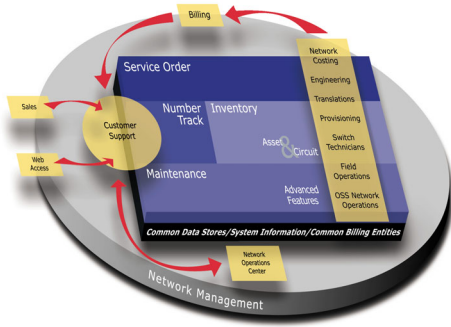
Billing

Service Order

Network Costing

Engineering

Translations

Provisioning

Switch Technicians

Field Operations

OSS Network Operations

Sales

Customer Support

Web Access

Number Track

Inventory

Asset & Circuit

Maintenance

Advanced Features

Common Data Stores/System Information/Common Billing Entities

Network Operations Center

Network Management